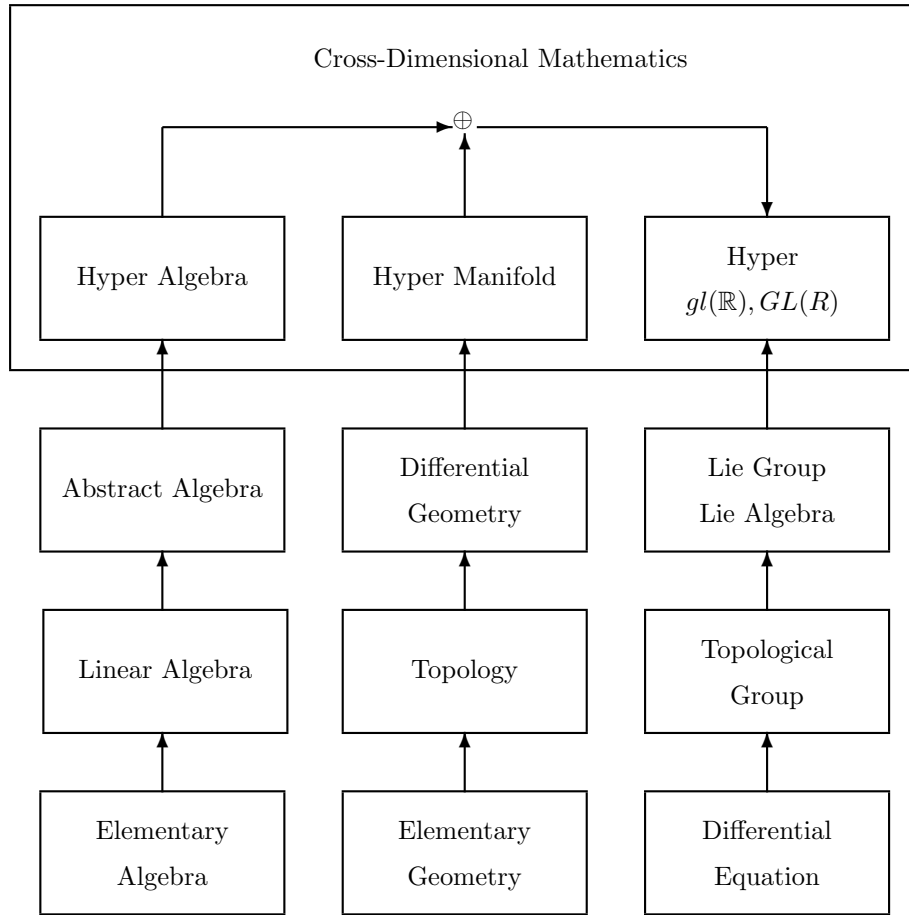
Cross-Dimensional Mathematics

$\oplus$

Hyper Algebra

Hyper Manifold

Hyper
$gl(\mathbb{R}), GL(R)$

Abstract Algebra

Differential Geometry

Lie Group
Lie Algebra

Linear Algebra

Topology

Topological Group

Elementary Algebra

Elementary Geometry

Differential Equation